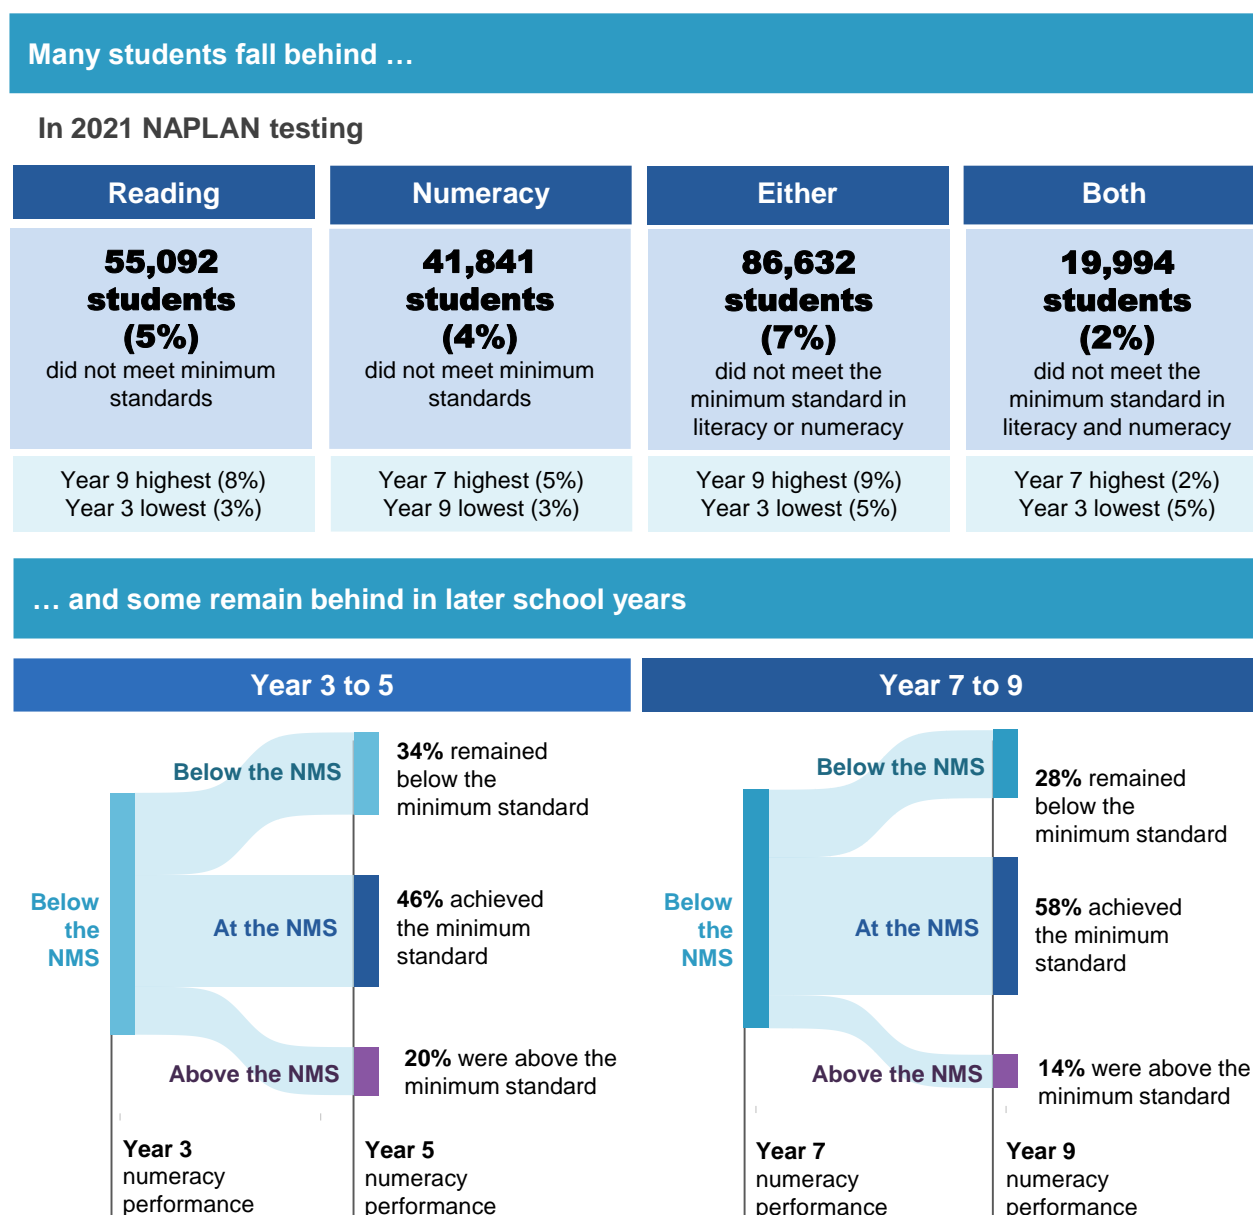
Many students fall behind …

In 2021 NAPLAN testing

| Reading | Numeracy | Either | Both |
|---|---|---|---|
| 55,092 students (5%) did not meet minimum standards | 41,841 students (4%) did not meet minimum standards | 86,632 students (7%) did not meet the minimum standard in literacy or numeracy | 19,994 students (2%) did not meet the minimum standard in literacy and numeracy |
| Year 9 highest (8%) Year 3 lowest (3%) | Year 7 highest (5%) Year 9 lowest (3%) | Year 9 highest (9%) Year 3 lowest (5%) | Year 7 highest (2%) Year 3 lowest (5%) |

… and some remain behind in later school years

Year 3 to 5

Below the NMS

Below the NMS

34% remained below the minimum standard

At the NMS

46% achieved the minimum standard

Above the NMS

20% were above the minimum standard

Year 3 numeracy performance

Year 5 numeracy performance

Year 7 to 9

Below the NMS

Below the NMS

28% remained below the minimum standard

At the NMS

58% achieved the minimum standard

Above the NMS

14% were above the minimum standard

Year 7 numeracy performance

Year 9 numeracy performance